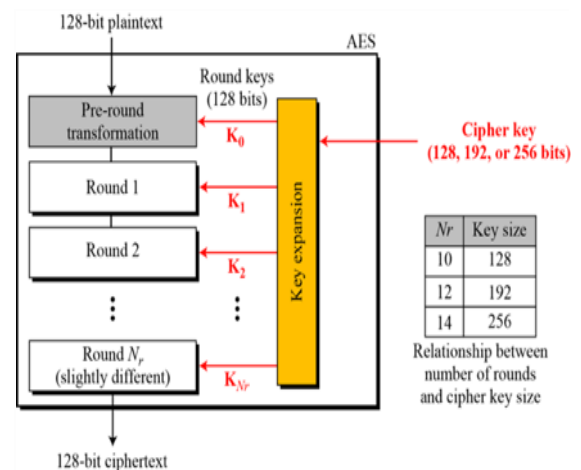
128-bit plaintext

AES

Round keys (128 bits)

Pre-round transformation

$K_0$

Round 1

$K_1$

Round 2

$K_2$

⋮

⋮

Round $N_r$ (slightly different)

$K_{Nr}$

Key expansion

Cipher key (128, 192, or 256 bits)

| $Nr$ | Key size |
|---|---|
| 10 | 128 |
| 12 | 192 |
| 14 | 256 |

Relationship between number of rounds and cipher key size

128-bit ciphertext